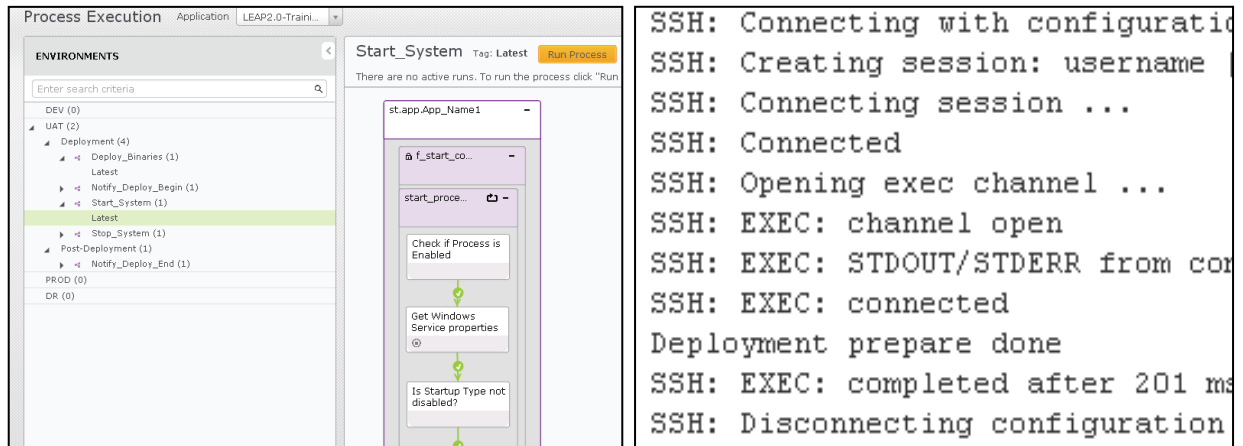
Process Execution Application LEAP2.0-Traini...

ENVIRONMENTS

Enter search criteria

DEV (0)
UAT (2)
Deployment (4)
Deploy_Binaries (1)
Latest
Notify_Deploy_Begin (1)
Start_System (1)
Latest
Stop_System (1)
Post-Deployment (1)
Notify_Deploy_End (1)
PROD (0)
DR (0)

Start_System Tag: Latest Run Process

There are no active runs. To run the process click "Run

st.app.App_Name1

f_start_co...

start_proce...

Check if Process is Enabled

Get Windows Service properties

Is Startup Type not disabled?

SSH: Connecting with configuratio
SSH: Creating session: username
SSH: Connecting session ...
SSH: Connected
SSH: Opening exec channel ...
SSH: EXEC: channel open
SSH: EXEC: STDOUT/STDERR from con
SSH: EXEC: connected
Deployment prepare done
SSH: EXEC: completed after 201 ms
SSH: Disconnecting configuration